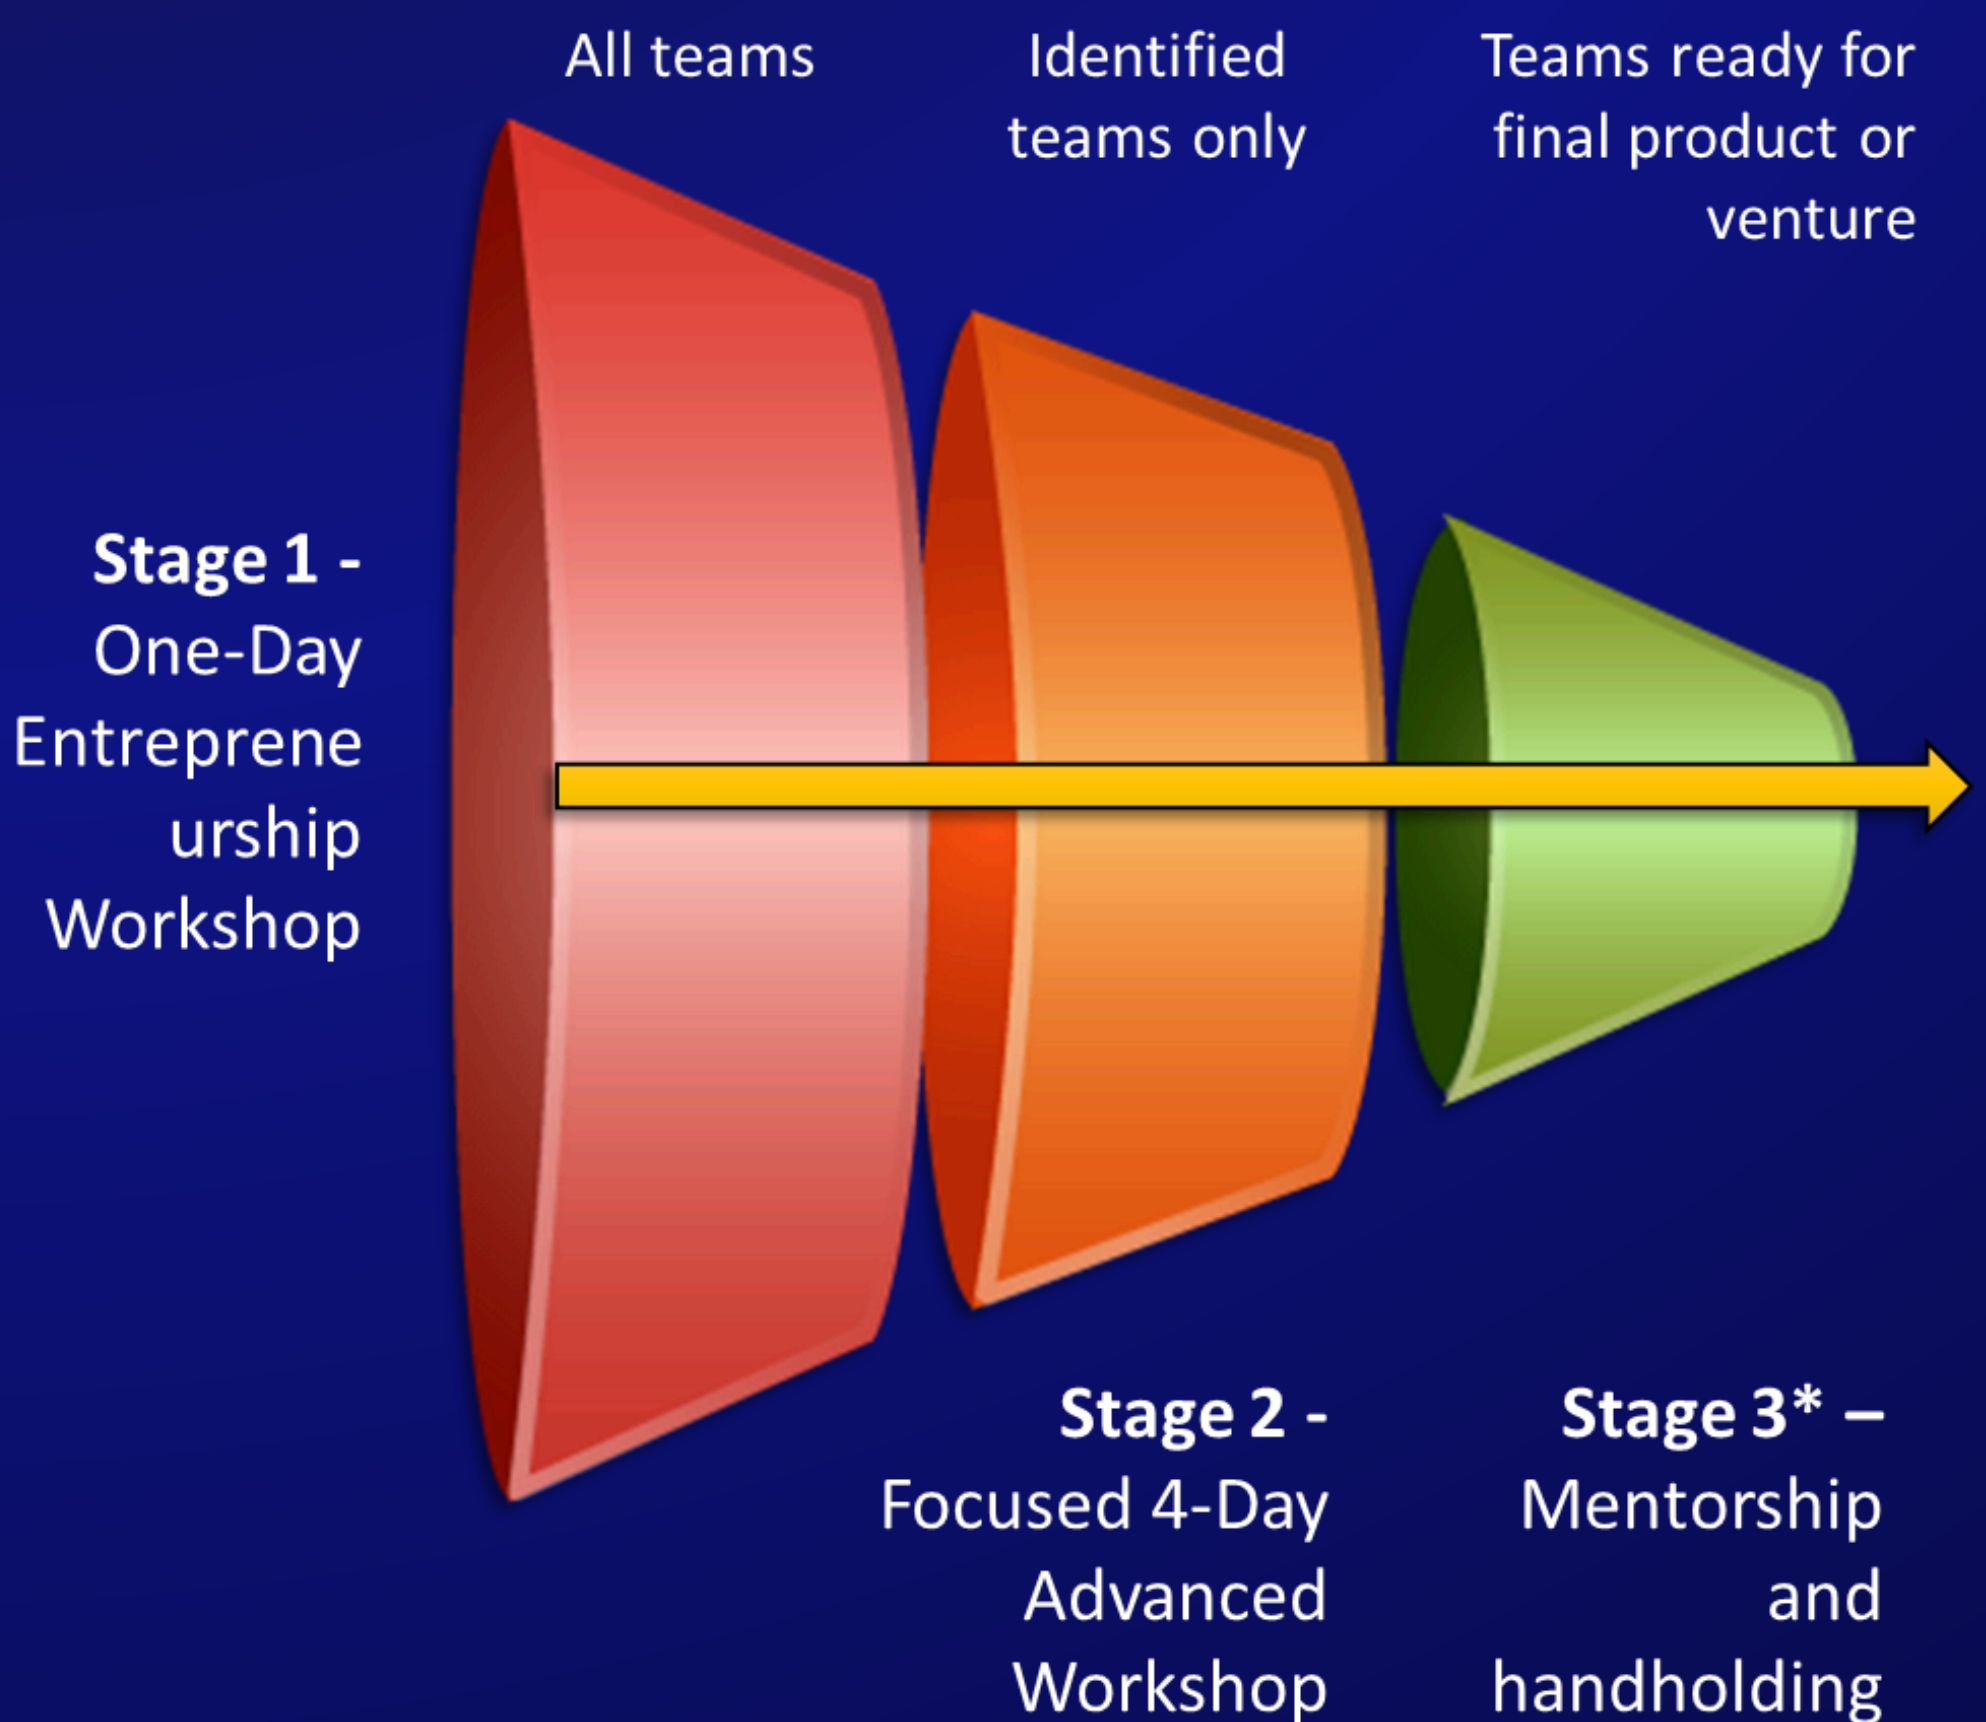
All teams

Identified teams only

Teams ready for final product or venture

**Stage 1 -** One-Day Entrepreneurship Workshop

**Stage 2 -** Focused 4-Day Advanced Workshop

**Stage 3* –** Mentorship and handholding